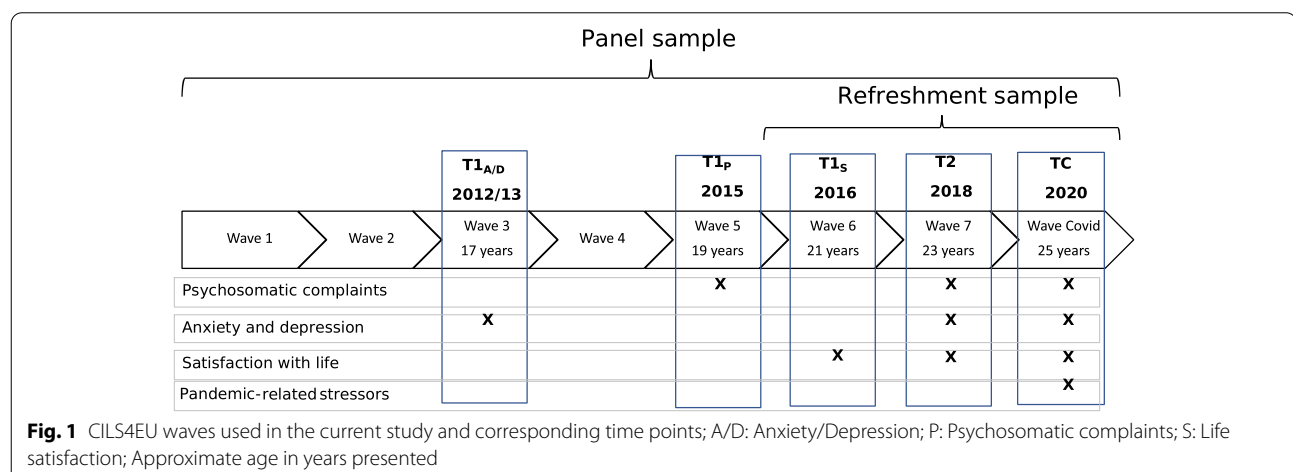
Panel sample

Refreshment sample

| | | $T1_{A/D}$ 2012/13 | | $T1_P$ 2015 | $T1_S$ 2016 | T2 2018 | TC 2020 |
|---|---|---|---|---|---|---|---|
| Wave 1 | Wave 2 | Wave 3 17 years | Wave 4 | Wave 5 19 years | Wave 6 21 years | Wave 7 23 years | Wave Covid 25 years |
| Psychosomatic complaints | | | | X | | X | X |
| Anxiety and depression | | X | | | | X | X |
| Satisfaction with life | | | | | X | X | X |
| Pandemic-related stressors | | | | | | | X |

**Fig. 1** CILS4EU waves used in the current study and corresponding time points; A/D: Anxiety/Depression; P: Psychosomatic complaints; S: Life satisfaction; Approximate age in years presented